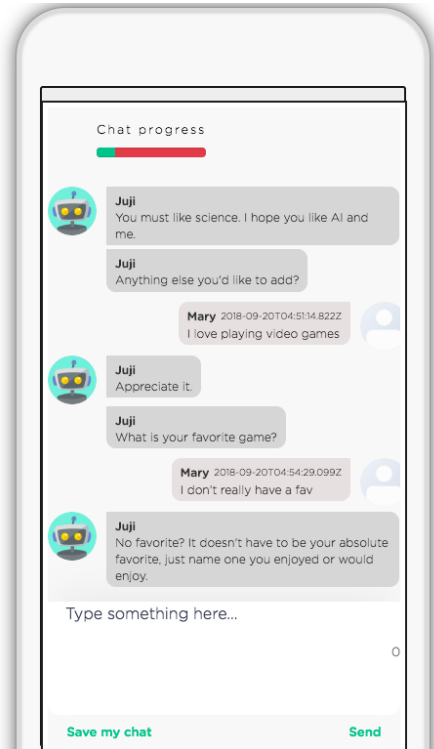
Chat progress

Juji
You must like science. I hope you like AI and me.

Juji
Anything else you'd like to add?

Mary 2018-09-20T04:51:14.822Z
I love playing video games

Juji
Appreciate it.

Juji
What is your favorite game?

Mary 2018-09-20T04:54:29.099Z
I don't really have a fav

Juji
No favorite? It doesn't have to be your absolute favorite, just name one you enjoyed or would enjoy.

Type something here...

0

Save my chat

Send